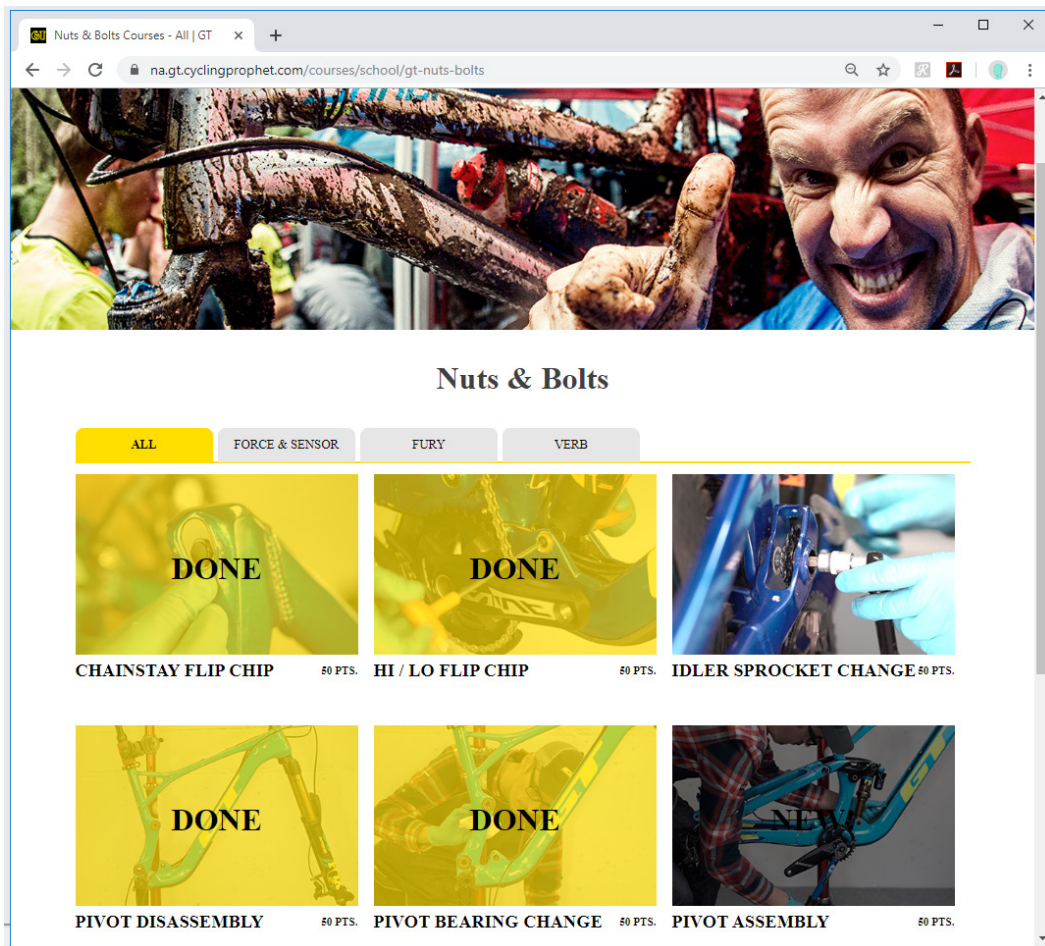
Nuts & Bolts Courses - All | GT

na.gt.cyclingprophet.com/courses/school/gt-nuts-bolts

Nuts & Bolts

ALL
FORCE & SENSOR
FURY
VERB

DONE
CHAINSTAY FLIP CHIP 50 PTS.

DONE
HI / LO FLIP CHIP 50 PTS.

IDLER SPROCKET CHANGE 50 PTS.

DONE
PIVOT DISASSEMBLY 50 PTS.

DONE
PIVOT BEARING CHANGE 50 PTS.

NEW
PIVOT ASSEMBLY 50 PTS.